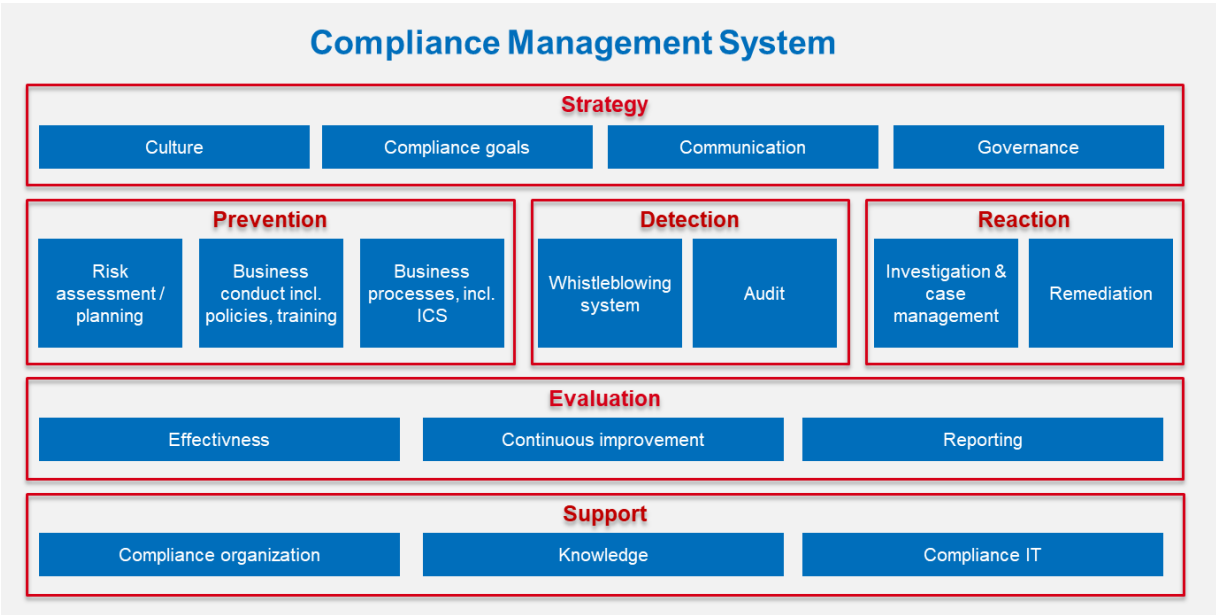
Compliance Management System

Strategy

Culture

Compliance goals

Communication

Governance

Prevention

Risk assessment / planning

Business conduct incl. policies, training

Business processes, incl. ICS

Detection

Whistleblowing system

Audit

Reaction

Investigation & case management

Remediation

Evaluation

Effectivness

Continuous improvement

Reporting

Support

Compliance organization

Knowledge

Compliance IT